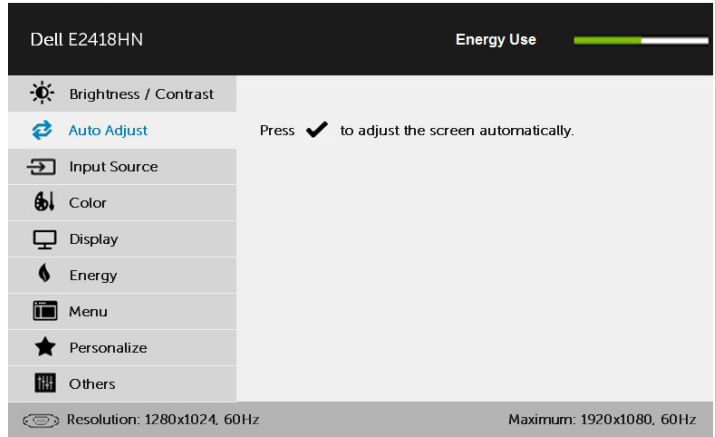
Dell E2418HN

Energy Use

Brightness / Contrast
Auto Adjust
Input Source
Color
Display
Energy
Menu
Personalize
Others

Press ✔ to adjust the screen automatically.

Resolution: 1280x1024, 60Hz

Maximum: 1920x1080, 60Hz